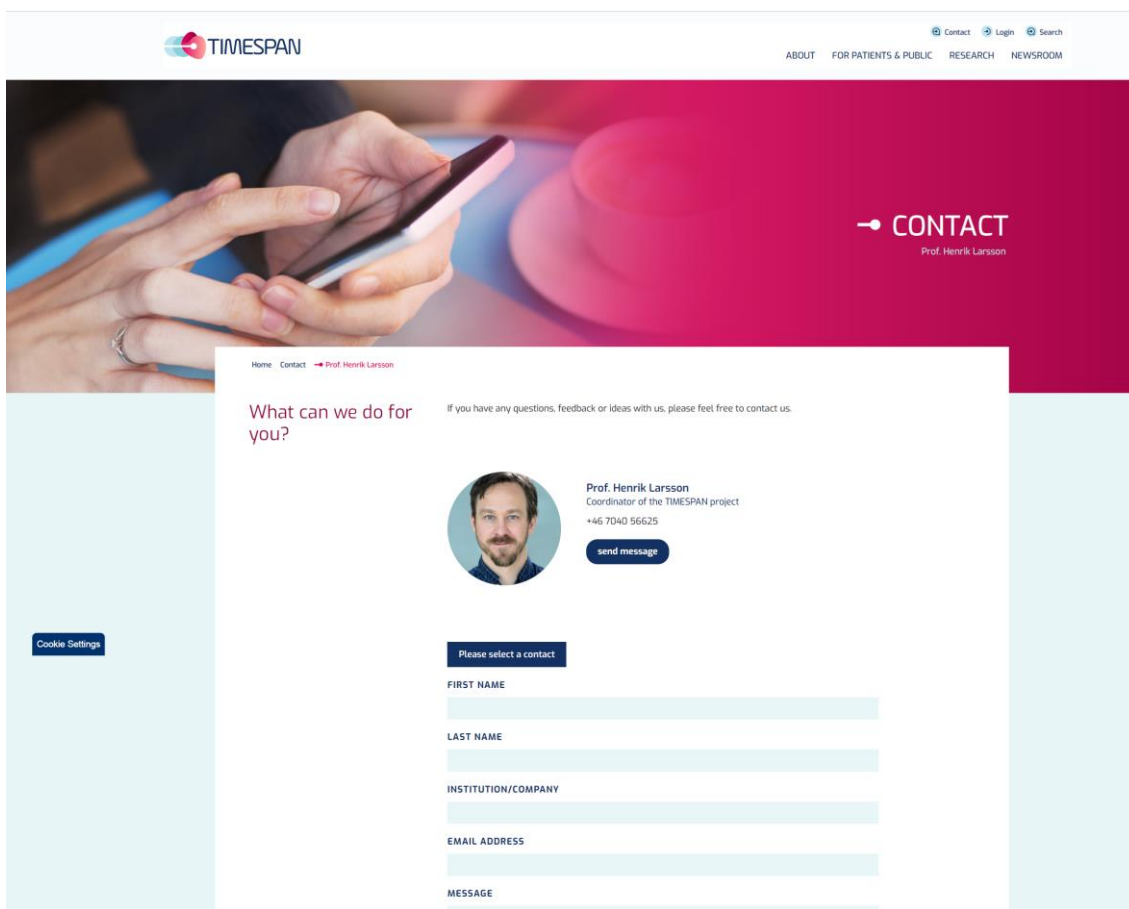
TIMESPAN

Contact Login Search

ABOUT FOR PATIENTS & PUBLIC RESEARCH NEWSROOM

CONTACT
Prof. Henrik Larsson

Home Contact Prof. Henrik Larsson

What can we do for you?

If you have any questions, feedback or ideas with us, please feel free to contact us.

Prof. Henrik Larsson
Coordinator of the TIMESPAN project
+46 7040 56625
send message

Cookie Settings

Please select a contact

FIRST NAME

LAST NAME

INSTITUTION/COMPANY

EMAIL ADDRESS

MESSAGE